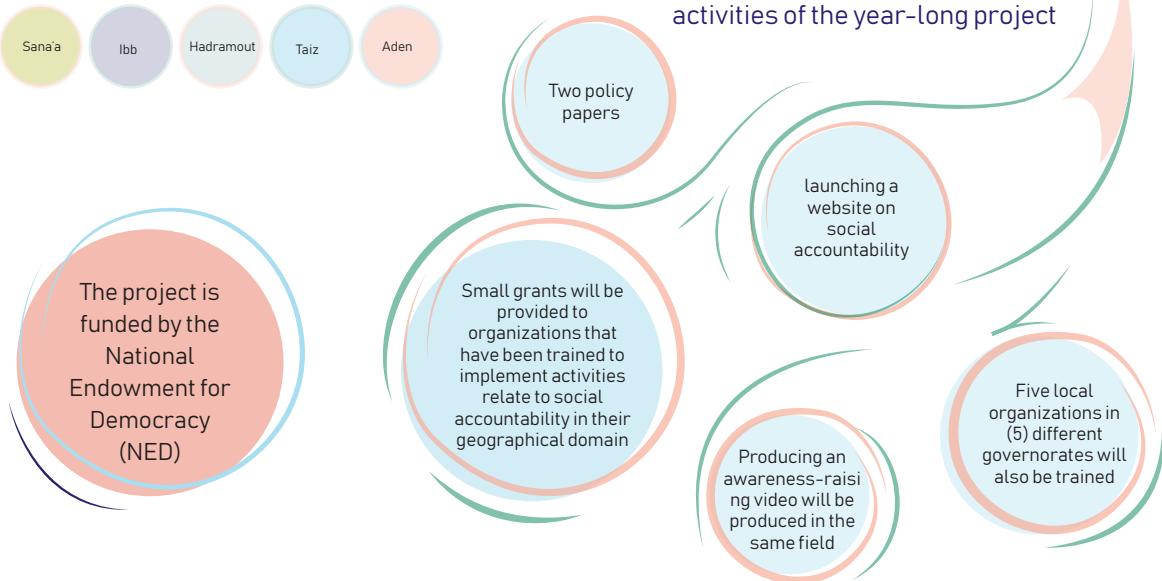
Sana'a

Ibb

Hadramout

Taiz

Aden

activities of the year-long project

Two policy papers

launching a website on social accountability

The project is funded by the National Endowment for Democracy (NED)

Small grants will be provided to organizations that have been trained to implement activities relate to social accountability in their geographical domain

Five local organizations in (5) different governorates will also be trained

Producing an awareness-raisi ng video will be produced in the same field